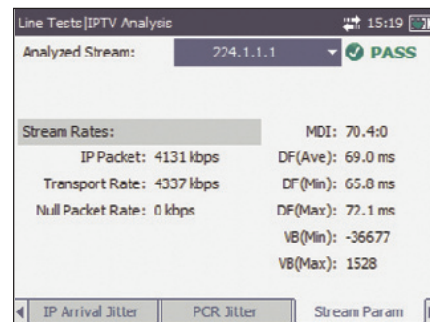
Line Tests|IPTV Analysis 15:19

Analyzed Stream: 224.1.1.1 PASS

Stream Rates:

IP Packet: 4131 kbps

Transport Rate: 4337 kbps

Null Packet Rate: 0 kbps

MDI: 70.4:0

DF(Ave): 69.0 ms

DF(Min): 65.8 ms

DF(Max): 72.1 ms

VB(Min): -36677

VB(Max): 1528

IP Arrival Jitter | PCR Jitter | Stream Param